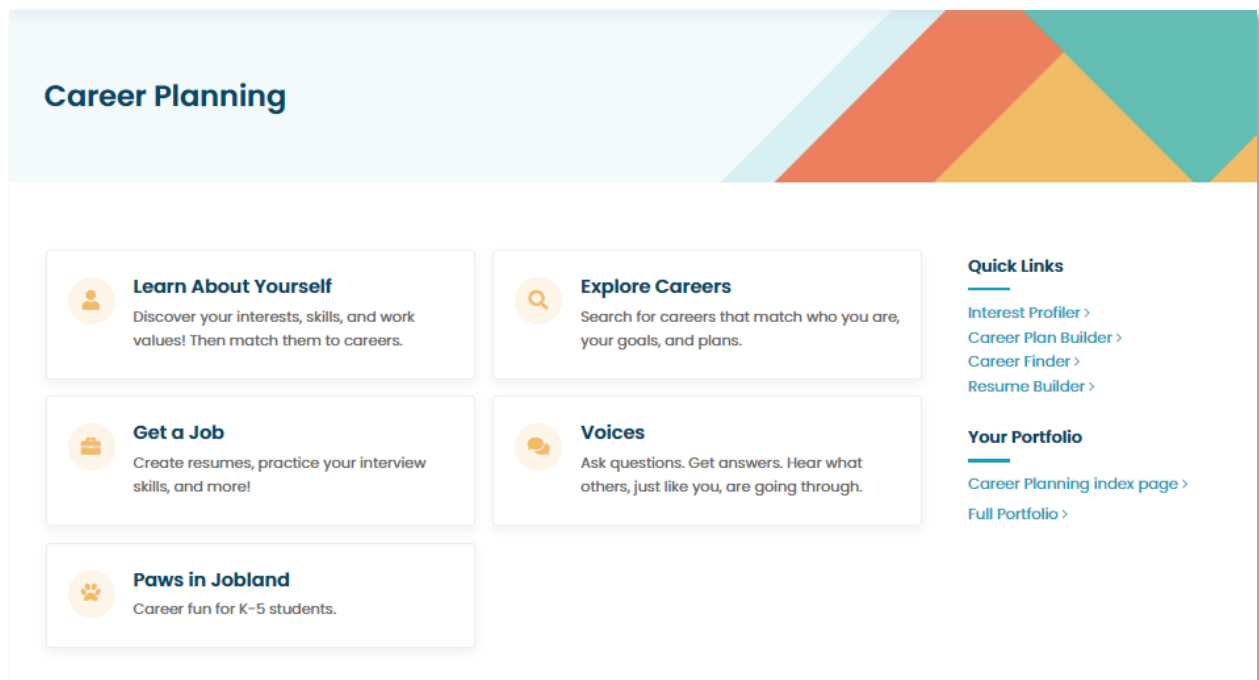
Career Planning

Learn About Yourself
Discover your interests, skills, and work values! Then match them to careers.

Explore Careers
Search for careers that match who you are, your goals, and plans.

Get a Job
Create resumes, practice your interview skills, and more!

Voices
Ask questions. Get answers. Hear what others, just like you, are going through.

Paws in Jobland
Career fun for K-5 students.

Quick Links
Interest Profiler ›
Career Plan Builder ›
Career Finder ›
Resume Builder ›

Your Portfolio
Career Planning index page ›
Full Portfolio ›